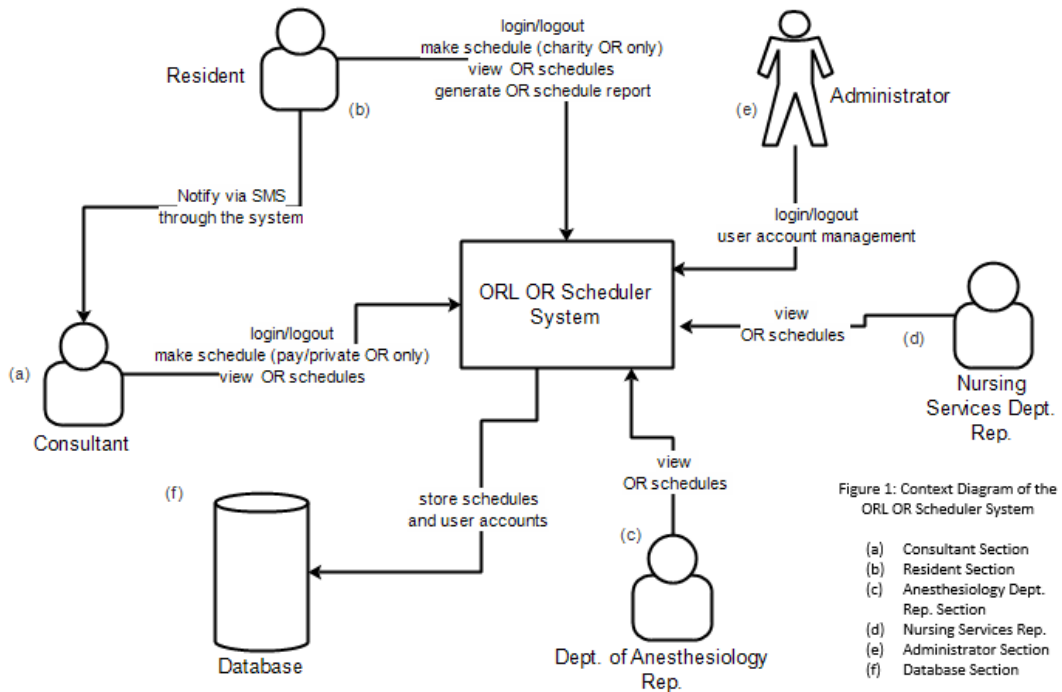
Resident

(b)

login/logout
make schedule (charity OR only)
view OR schedules
generate OR schedule report

(e)

Administrator

Notify via SMS
through the system

login/logout
user account management

ORL OR Scheduler System

view
OR schedules

(d)

login/logout
make schedule (pay/private OR only)
view OR schedules

(a)

Consultant

Nursing Services Dept. Rep.

(f)

store schedules
and user accounts

view
OR schedules

(c)

Database

Dept. of Anesthesiology Rep.

Figure 1: Context Diagram of the ORL OR Scheduler System

(a) Consultant Section
(b) Resident Section
(c) Anesthesiology Dept. Rep. Section
(d) Nursing Services Rep.
(e) Administrator Section
(f) Database Section